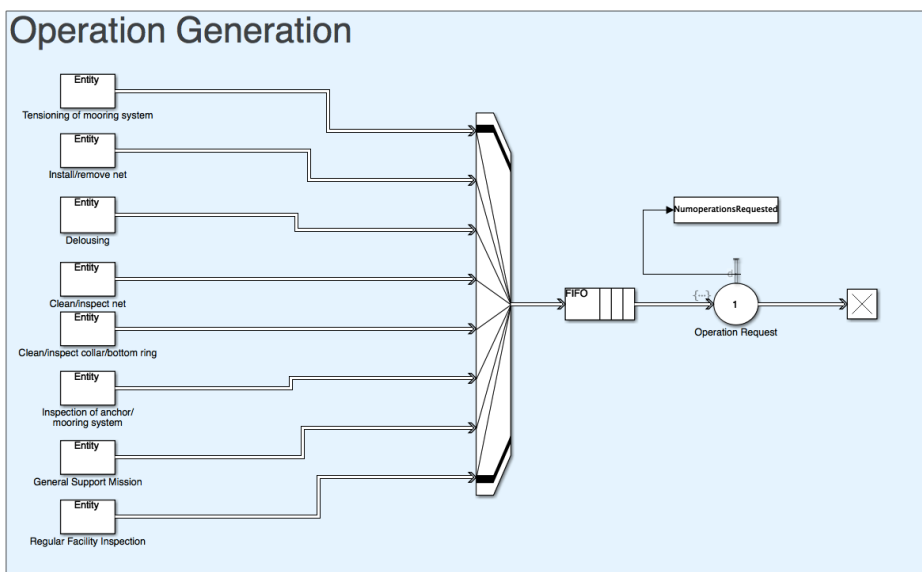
Operation Generation

Entity
Tensioning of mooring system

Entity
Install/remove net

Entity
Delousing

Entity
Clean/inspect net

Entity
Clean/inspect collar/bottom ring

Entity
Inspection of anchor/ mooring system

Entity
General Support Mission

Entity
Regular Facility Inspection

NumoperationsRequested

FIFO

{...}

1

Operation Request